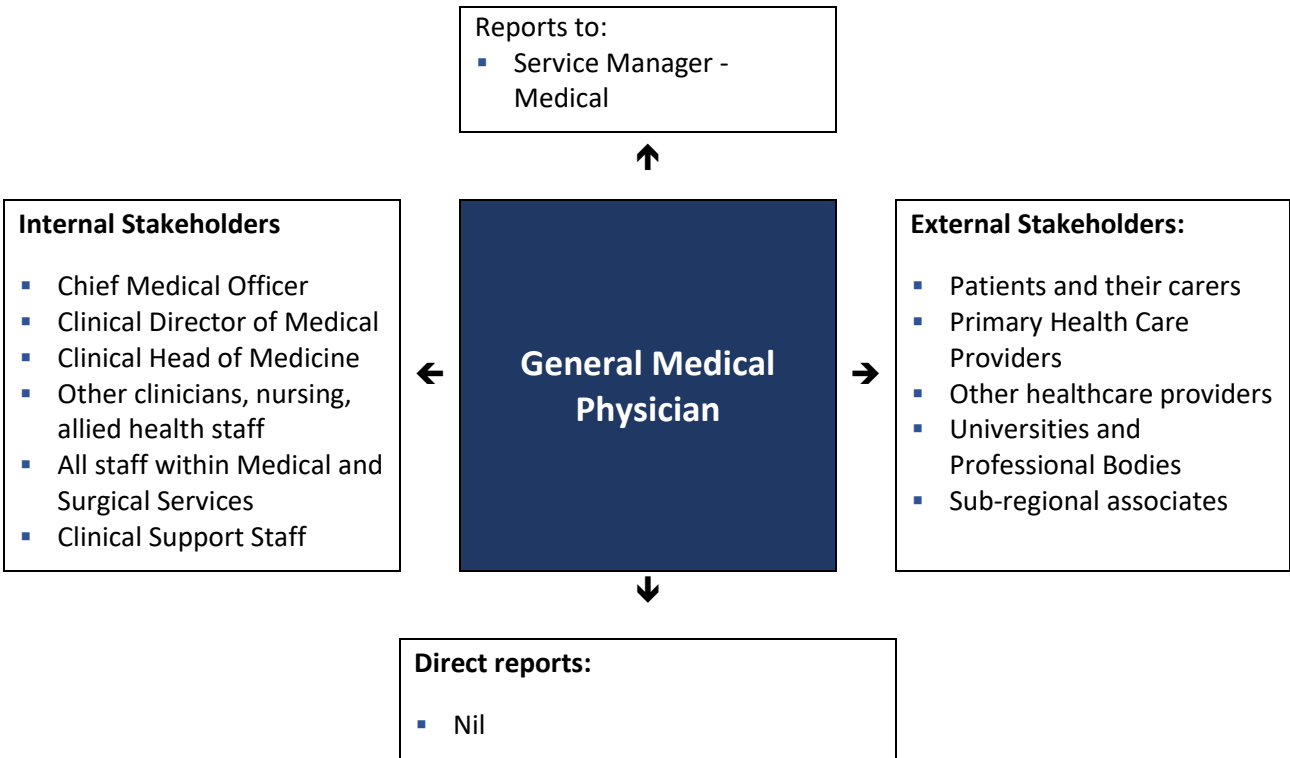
Reports to:
- Service Manager - Medical

Internal Stakeholders

- Chief Medical Officer
- Clinical Director of Medical
- Clinical Head of Medicine
- Other clinicians, nursing, allied health staff
- All staff within Medical and Surgical Services
- Clinical Support Staff

General Medical Physician

External Stakeholders:

- Patients and their carers
- Primary Health Care Providers
- Other healthcare providers
- Universities and Professional Bodies
- Sub-regional associates

Direct reports:

- Nil